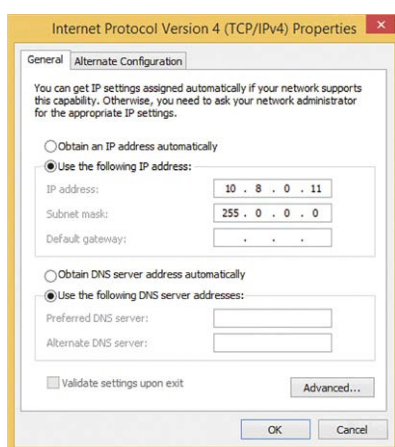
Internet Protocol Version 4 (TCP/IPv4) Properties

General | Alternate Configuration

You can get IP settings assigned automatically if your network supports this capability. Otherwise, you need to ask your network administrator for the appropriate IP settings.

Obtain an IP address automatically
Use the following IP address:
IP address: 10 . 8 . 0 . 11
Subnet mask: 255 . 0 . 0 . 0
Default gateway: . . .

Obtain DNS server address automatically
Use the following DNS server addresses:
Preferred DNS server:
Alternate DNS server:

Validate settings upon exit
Advanced...

OK
Cancel